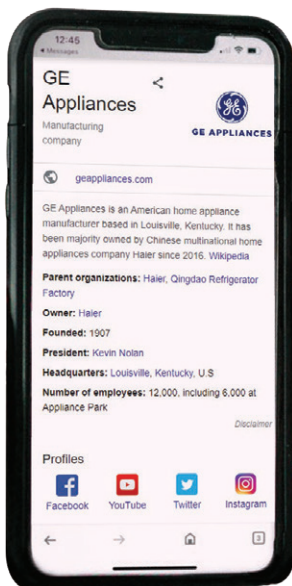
12:46
◂ Messages

GE Appliances

Manufacturing company

GE

GE APPLIANCES

geappliances.com

GE Appliances is an American home appliance manufacturer based in Louisville, Kentucky. It has been majority owned by Chinese multinational home appliances company Haier since 2016. Wikipedia

Parent organizations: Haier, Qingdao Refrigerator Factory

Owner: Haier

Founded: 1907

President: Kevin Nolan

Headquarters: Louisville, Kentucky, U.S

Number of employees: 12,000, including 6,000 at Appliance Park

Disclaimer

Profiles

Facebook YouTube Twitter Instagram

3